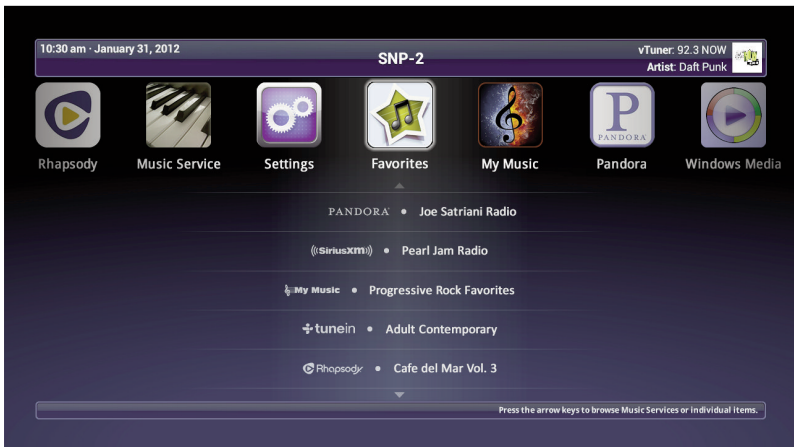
10:30 am · January 31, 2012

SNP-2

vTuner: 92.3 NOW
Artist: Daft Punk

Rhapsody
Music Service
Settings
Favorites
My Music
PANDORA
Pandora
Windows Media

PANDORA • Joe Satriani Radio
((SiriusXM)) • Pearl Jam Radio
My Music • Progressive Rock Favorites
tunein • Adult Contemporary
Rhapsody • Cafe del Mar Vol. 3

Press the arrow keys to browse Music Services or individual items.